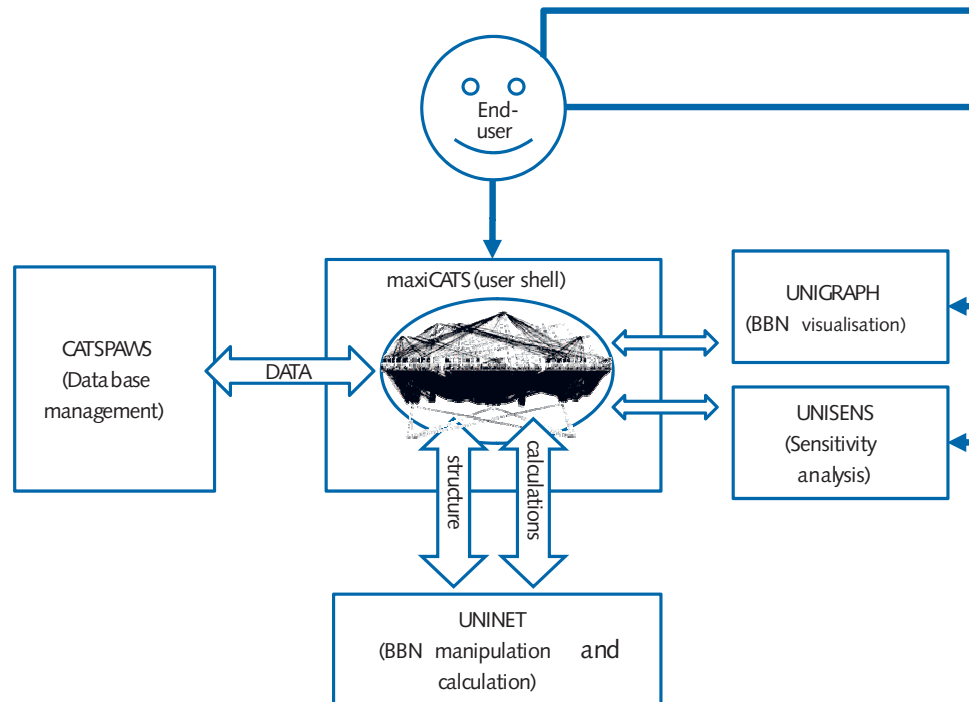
End-user

maxiCATS (user shell)

CATSPAWS (Data base management)

DATA

UNIGRAPH (BBN visualisation)

UNISENS (Sensitivity analysis)

structure

calculations

UNINET (BBN manipulation and calculation)